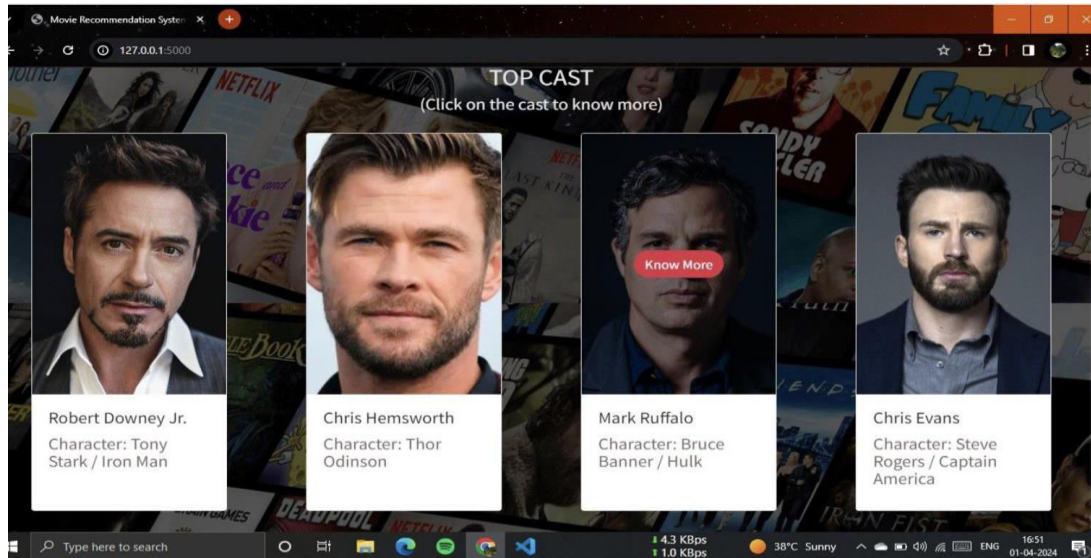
Movie Recommendation Systen ×

127.0.0.1:5000

TOP CAST
(Click on the cast to know more)

Robert Downey Jr.
Character: Tony Stark / Iron Man

Chris Hemsworth
Character: Thor Odinson

Know More
Mark Ruffalo
Character: Bruce Banner / Hulk

Chris Evans
Character: Steve Rogers / Captain America

Type here to search

4.3 KBps
1.0 KBps
38°C Sunny
ENG
16:51
01-04-2024